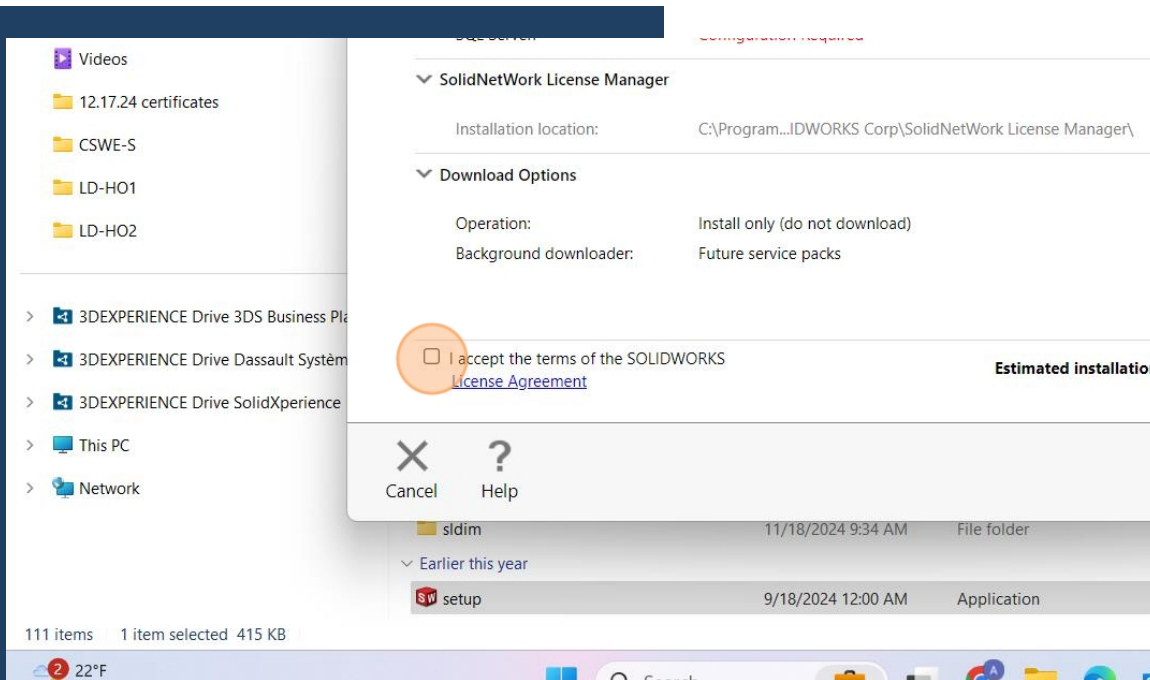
Videos
12.17.24 certificates
CSWE-S
LD-HO1
LD-HO2

3DEXPERIENCE Drive 3DS Business Pla
3DEXPERIENCE Drive Dassault Systèm
3DEXPERIENCE Drive SolidXperience
This PC
Network

111 items 1 item selected 415 KB

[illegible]

SolidNetWork License Manager
Installation location: C:\Program...IDWORKS Corp\SolidNetWork License Manager\

Download Options
Operation: Install only (do not download)
Background downloader: Future service packs

I accept the terms of the SOLIDWORKS License Agreement

Estimated installatio

Cancel
Help

sldim 11/18/2024 9:34 AM File folder
Earlier this year
setup 9/18/2024 12:00 AM Application

2 22°F
Search